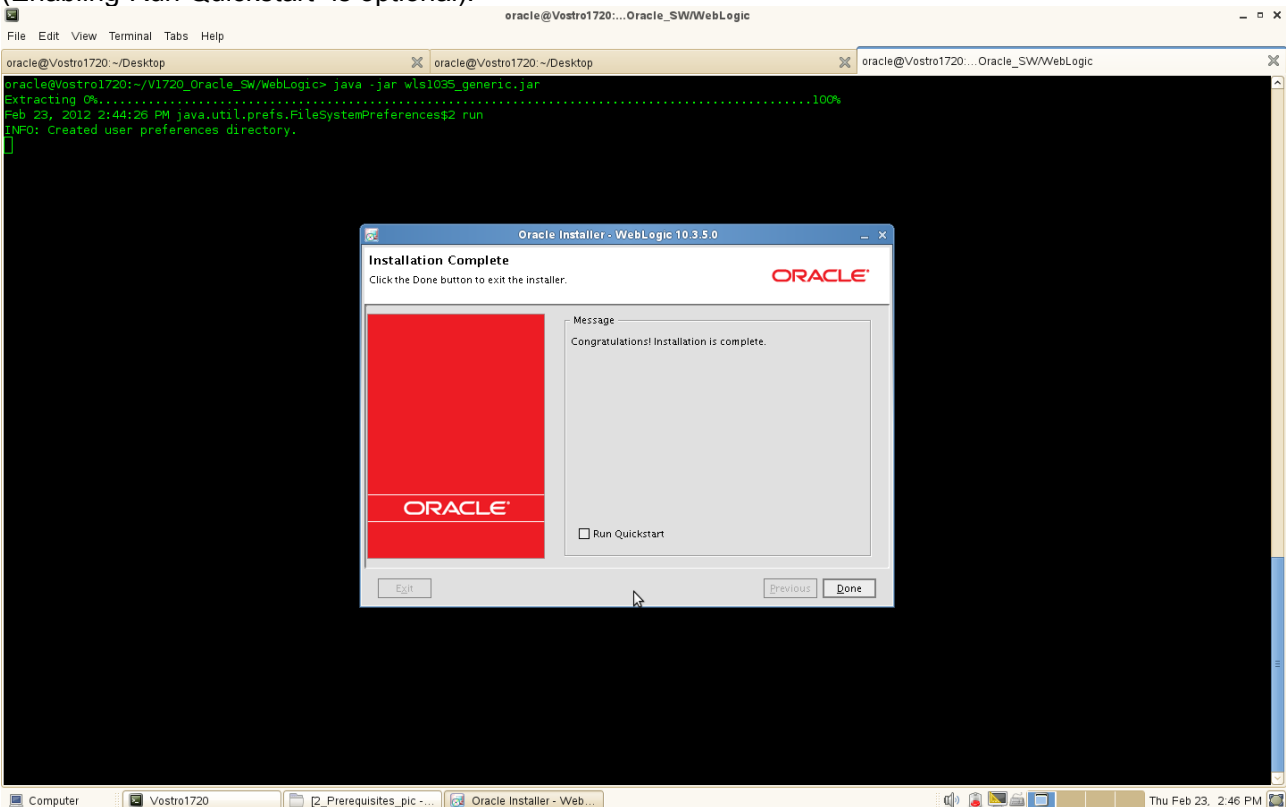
oracle@Vostro1720:...Oracle_SW/WebLogic

File Edit View Terminal Tabs Help

oracle@Vostro1720:~/Desktop
oracle@Vostro1720:~/Desktop
oracle@Vostro1720:...Oracle_SW/WebLogic

oracle@Vostro1720:~/V1720_Oracle_SW/WebLogic> java -jar wls1035_generic.jar
Extracting 0%.........................................................................................100%
Feb 23, 2012 2:44:26 PM java.util.prefs.FileSystemPreferences$2 run
INFO: Created user preferences directory.

Oracle Installer - WebLogic 10.3.5.0

Installation Complete

Click the Done button to exit the installer.

ORACLE

ORACLE

Message

Congratulations! Installation is complete.

Run Quickstart

Exit

Previous

Done

Computer
Vostro1720
[2_Prerequisites_pic -...
Oracle Installer - Web...
Thu Feb 23, 2:46 PM